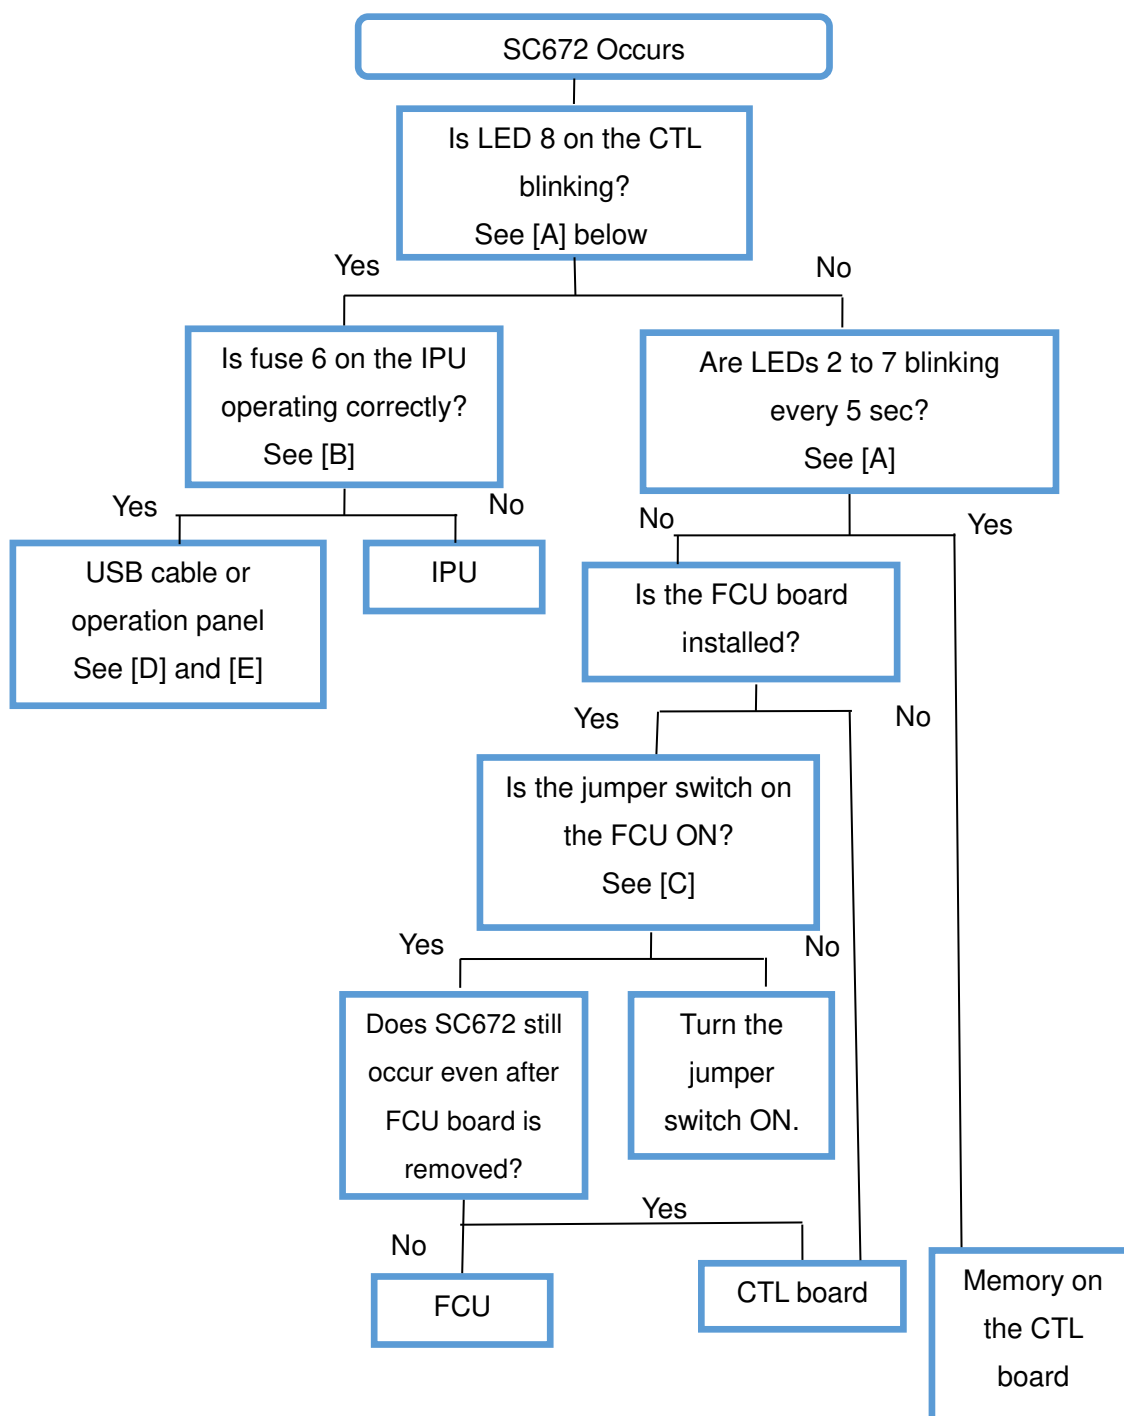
SC672 Occurs

Is LED 8 on the CTL blinking? See [A] below

Yes

No

Is fuse 6 on the IPU operating correctly? See [B]

Are LEDs 2 to 7 blinking every 5 sec? See [A]

Yes

No

No

Yes

USB cable or operation panel See [D] and [E]

IPU

Is the FCU board installed?

Yes

No

Is the jumper switch on the FCU ON? See [C]

Yes

No

Does SC672 still occur even after FCU board is removed?

Turn the jumper switch ON.

Yes

No

FCU

CTL board

Memory on the CTL board